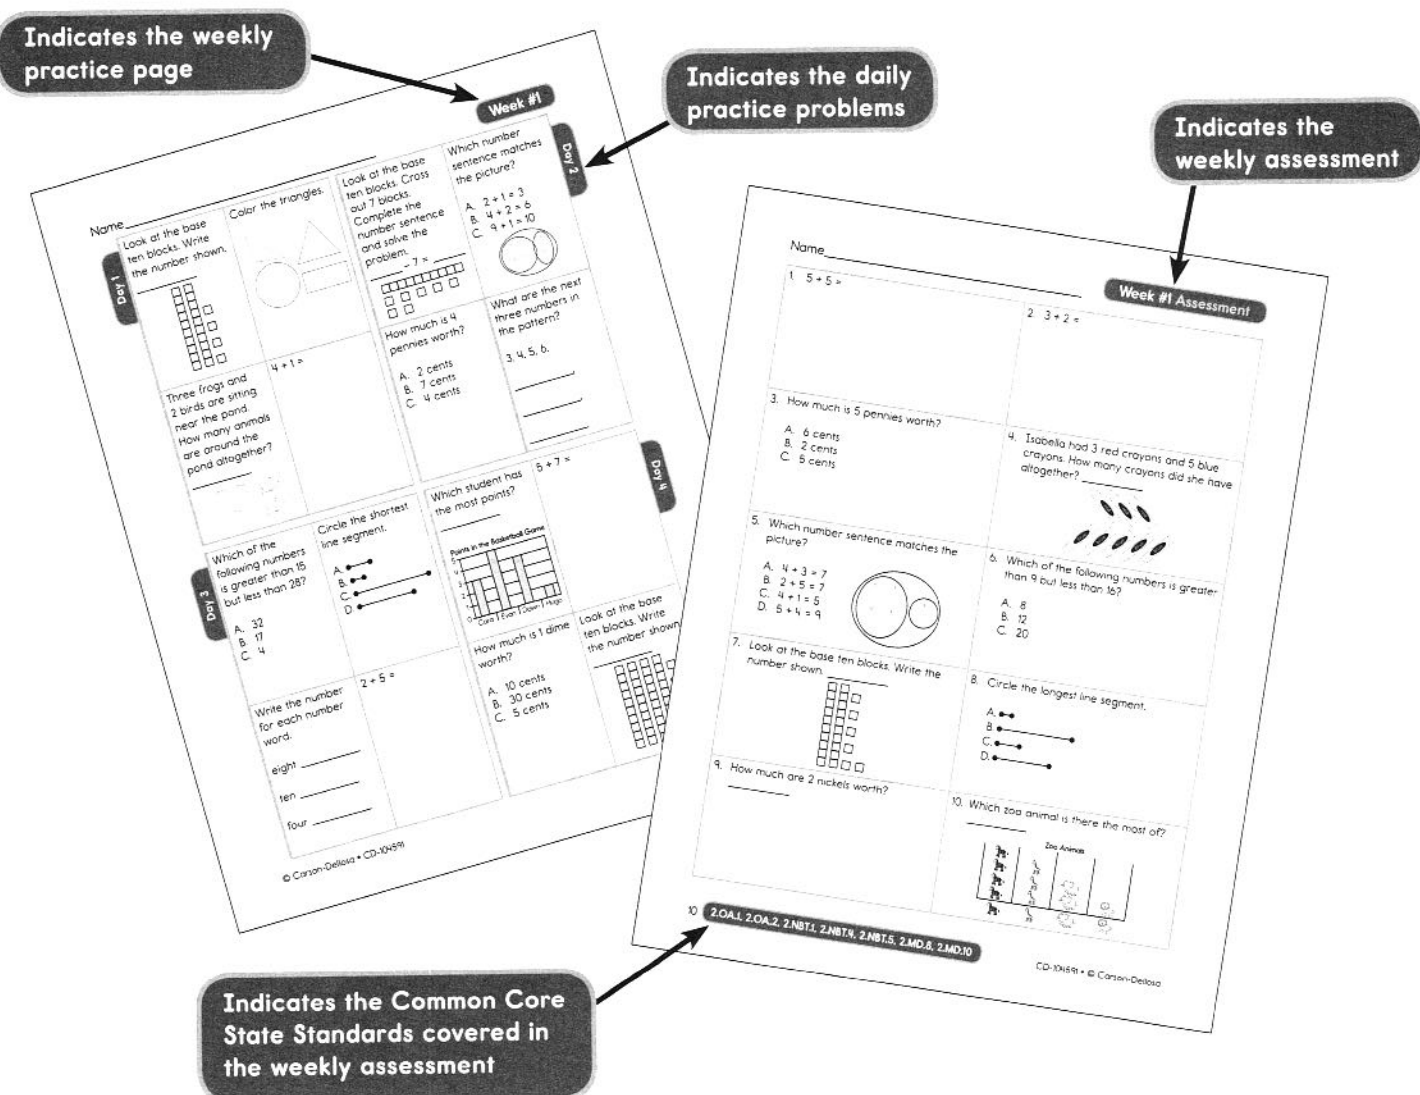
Indicates the weekly practice page

Indicates the daily practice problems

Indicates the weekly assessment

Week #1

Name

Day 1

Look at the base ten blocks. Write the number shown.

Color the triangles.

Look at the base ten blocks. Cross out 7 blocks. Complete the number sentence and solve the problem.

___ − 7 =

Day 2

Which number sentence matches the picture?

A. 2 + 1 = 3
B. 4 + 2 = 6
C. 9 + 1 = 10

Three frogs and 2 birds are sitting near the pond. How many animals are around the pond altogether?

4 + 1 =

How much is 4 pennies worth?

A. 2 cents
B. 7 cents
C. 4 cents

What are the next three numbers in the pattern?

3, 4, 5, 6,

Day 4

Day 3

Which of the following numbers is greater than 15 but less than 28?

A. 32
B. 17
C. 4

Circle the shortest line segment.

A.
B.
C.
D.

Which student has the most points?

Points in the Basketball Game

Cora Evan Dawn Hugo

5 + 7 =

How much is 1 dime worth?

A. 10 cents
B. 30 cents
C. 5 cents

Look at the base ten blocks. Write the number shown.

Write the number for each number word.

eight
ten
four

2 + 5 =

© Carson-Dellosa • CD-104591

Name

Week #1 Assessment

1. 5 + 5 =

2. 3 + 2 =

3. How much is 5 pennies worth?

A. 6 cents
B. 2 cents
C. 5 cents

4. Isabella had 3 red crayons and 5 blue crayons. How many crayons did she have altogether?

5. Which number sentence matches the picture?

A. 4 + 3 = 7
B. 2 + 5 = 7
C. 4 + 1 = 5
D. 5 + 4 = 9

6. Which of the following numbers is greater than 9 but less than 16?

A. 8
B. 12
C. 20

7. Look at the base ten blocks. Write the number shown.

8. Circle the longest line segment.

A.
B.
C.
D.

9. How much are 2 nickels worth?

10. Which zoo animal is there the most of?

Zoo Animals

10 2.OA.1, 2.OA.2, 2.NBT.1, 2.NBT.4, 2.NBT.5, 2.MD.8, 2.MD.10

CD-104591 • © Carson-Dellosa

Indicates the Common Core State Standards covered in the weekly assessment